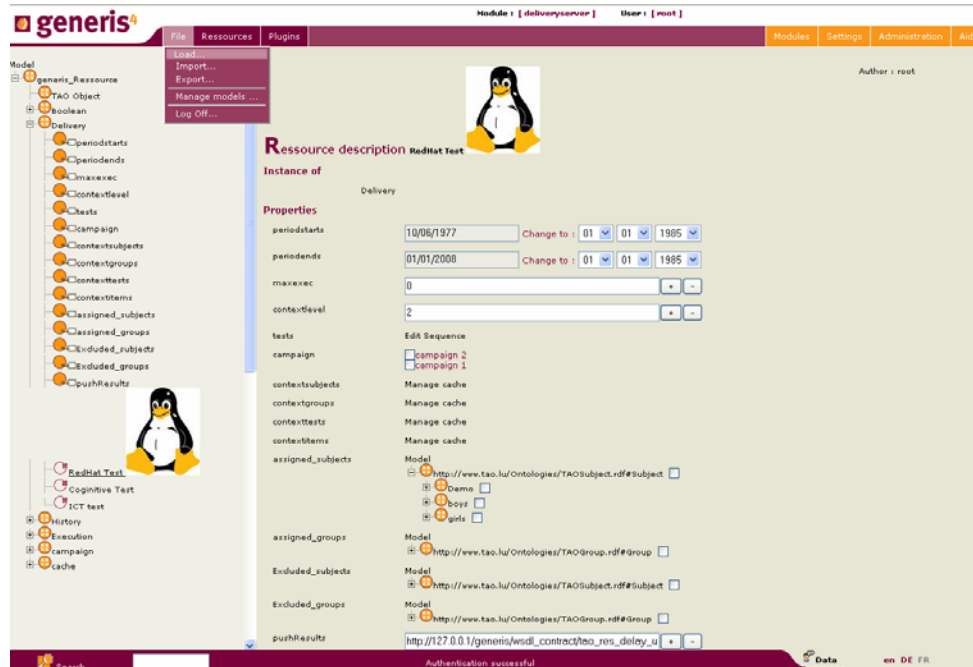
generis4

Module : [ deliveryserver ] User : [ root ]

File Ressources Plugins

Modules Settings Administration Aid

Load...
Import...
Export...
Manage models ...
Log Off...

Model
generis_Ressource
TAO Object
Boolean
Delivery
periodstarts
periodends
maxexec
contextlevel
tests
campaign
contextsubjects
contextgroups
contexttests
contextitems
assigned_subjects
assigned_groups
Excluded_subjects
Excluded_groups
pushResults

RedHat Test
Cognitive Test
ICT test
History
Execution
campaign
cache

Author : root

Ressource description RedHat Test

Instance of

Delivery

Properties

| | | |
|---|---|---|
| periodstarts | 10/06/1977 | Change to : 01 01 1985 |
| periodends | 01/01/2008 | Change to : 01 01 1985 |
| maxexec | 0 | + - |
| contextlevel | 2 | + - |
| tests | Edit Sequence | |
| campaign | campaign 2<br>campaign 1 | |
| contextsubjects | Manage cache | |
| contextgroups | Manage cache | |
| contexttests | Manage cache | |
| contextitems | Manage cache | |
| assigned_subjects | Model<br>http://www.tao.lu/Ontologies/TAOSubject.rdf#Subject<br>Demo<br>boys<br>girls | |
| assigned_groups | Model<br>http://www.tao.lu/Ontologies/TAOGroup.rdf#Group | |
| Excluded_subjects | Model<br>http://www.tao.lu/Ontologies/TAOSubject.rdf#Subject | |
| Excluded_groups | Model<br>http://www.tao.lu/Ontologies/TAOGroup.rdf#Group | |
| pushResults | http://127.0.0.1/generis/wsdl_contract/tao_res_delay_u | + - |

Search

Authentication successful

Data

en DE FR